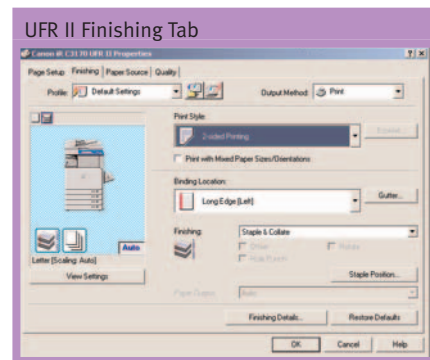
UFR II Finishing Tab

Canon iR C3170 UFR II Properties

?|x

Page Setup | Finishing | Paper Source | Quality

Profile: Default Settings

Output Method: Print

Print Style:

2-sided Printing

Booklet...

Print with Mixed Paper Sizes/Orientations

Binding Location:

Long Edge [Left]

Gutter...

Finishing:

Staple & Collate

Offset

Rotate

Hole Punch

Staple Position...

Paper Output:

Auto

Auto

Letter [Scaling: Auto]

View Settings

Finishing Details...

Restore Defaults

OK

Cancel

Help